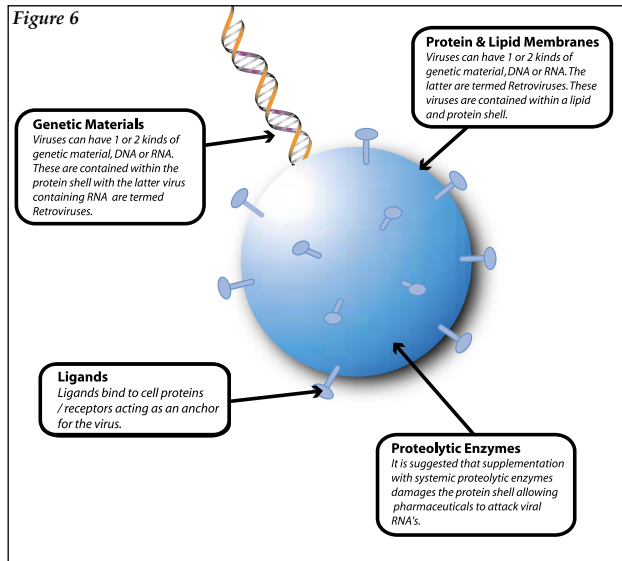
Figure 6

Protein & Lipid Membranes
Viruses can have 1 or 2 kinds of genetic material, DNA or RNA. The latter are termed Retroviruses. These viruses are contained within a lipid and protein shell.

Genetic Materials
Viruses can have 1 or 2 kinds of genetic material, DNA or RNA. These are contained within the protein shell with the latter virus containing RNA are termed Retroviruses.

Ligands
Ligands bind to cell proteins / receptors acting as an anchor for the virus.

Proteolytic Enzymes
It is suggested that supplementation with systemic proteolytic enzymes damages the protein shell allowing pharmaceuticals to attack viral RNA's.